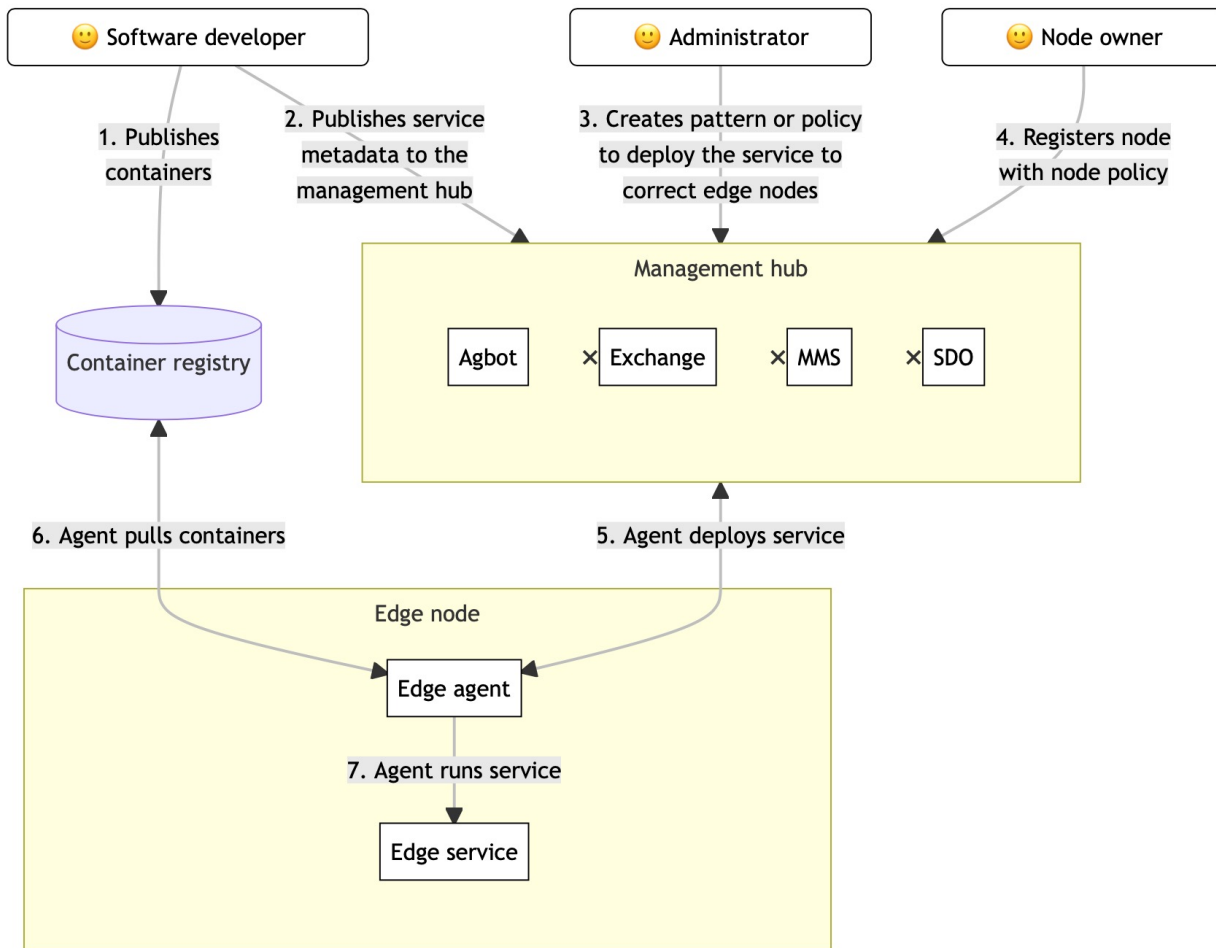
🙂 Software developer

🙂 Administrator

🙂 Node owner

1. Publishes containers

2. Publishes service metadata to the management hub

3. Creates pattern or policy to deploy the service to correct edge nodes

4. Registers node with node policy

Management hub

Agbot

× Exchange

× MMS

× SDO

Container registry

6. Agent pulls containers

5. Agent deploys service

Edge node

Edge agent

7. Agent runs service

Edge service